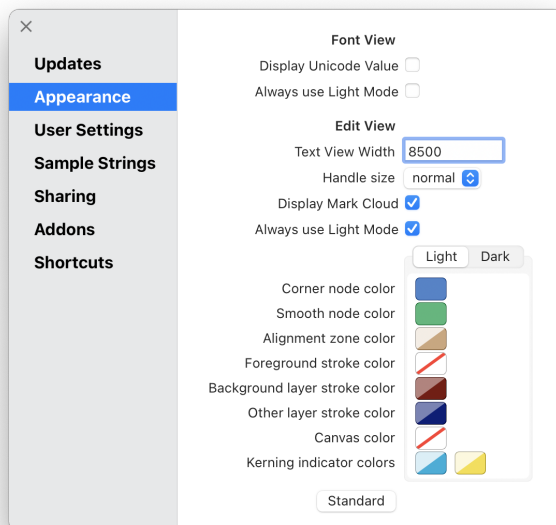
×

Updates
Appearance
User Settings
Sample Strings
Sharing
Addons
Shortcuts

Font View
Display Unicode Value
Always use Light Mode

Edit View
Text View Width 8500
Handle size normal
Display Mark Cloud
Always use Light Mode

Light Dark

Corner node color
Smooth node color
Alignment zone color
Foreground stroke color
Background layer stroke color
Other layer stroke color
Canvas color
Kerning indicator colors

Standard